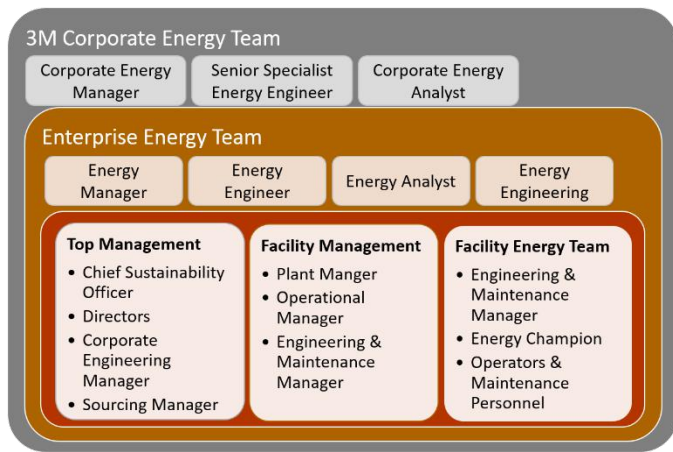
3M Corporate Energy Team

Corporate Energy Manager

Senior Specialist Energy Engineer

Corporate Energy Analyst

Enterprise Energy Team

Energy Manager

Energy Engineer

Energy Analyst

Energy Engineering

Top Management
• Chief Sustainability Officer
• Directors
• Corporate Engineering Manager
• Sourcing Manager

Facility Management
• Plant Manger
• Operational Manager
• Engineering & Maintenance Manager

Facility Energy Team
• Engineering & Maintenance Manager
• Energy Champion
• Operators & Maintenance Personnel